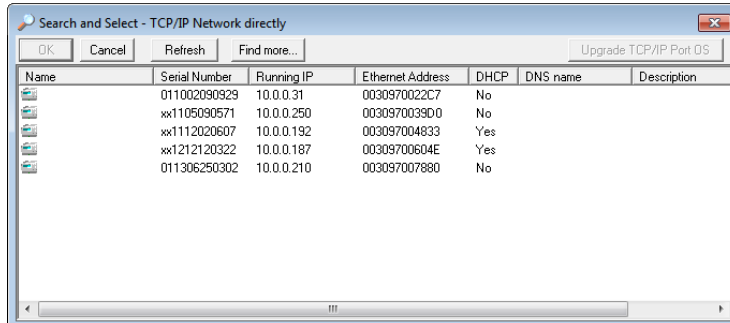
Search and Select - TCP/IP Network directly

OK Cancel Refresh Find more... Upgrade TCP/IP Port OS

| Name | Serial Number | Running IP | Ethernet Address | DHCP | DNS name | Description |
|---|---|---|---|---|---|---|
| | 011002090929 | 10.0.0.31 | 0030970022C7 | No | | |
| | xx1105090571 | 10.0.0.250 | 0030970039D0 | No | | |
| | xx1112020607 | 10.0.0.192 | 003097004833 | Yes | | |
| | xx1212120322 | 10.0.0.187 | 00309700604E | Yes | | |
| | 011306250302 | 10.0.0.210 | 003097007880 | No | | |